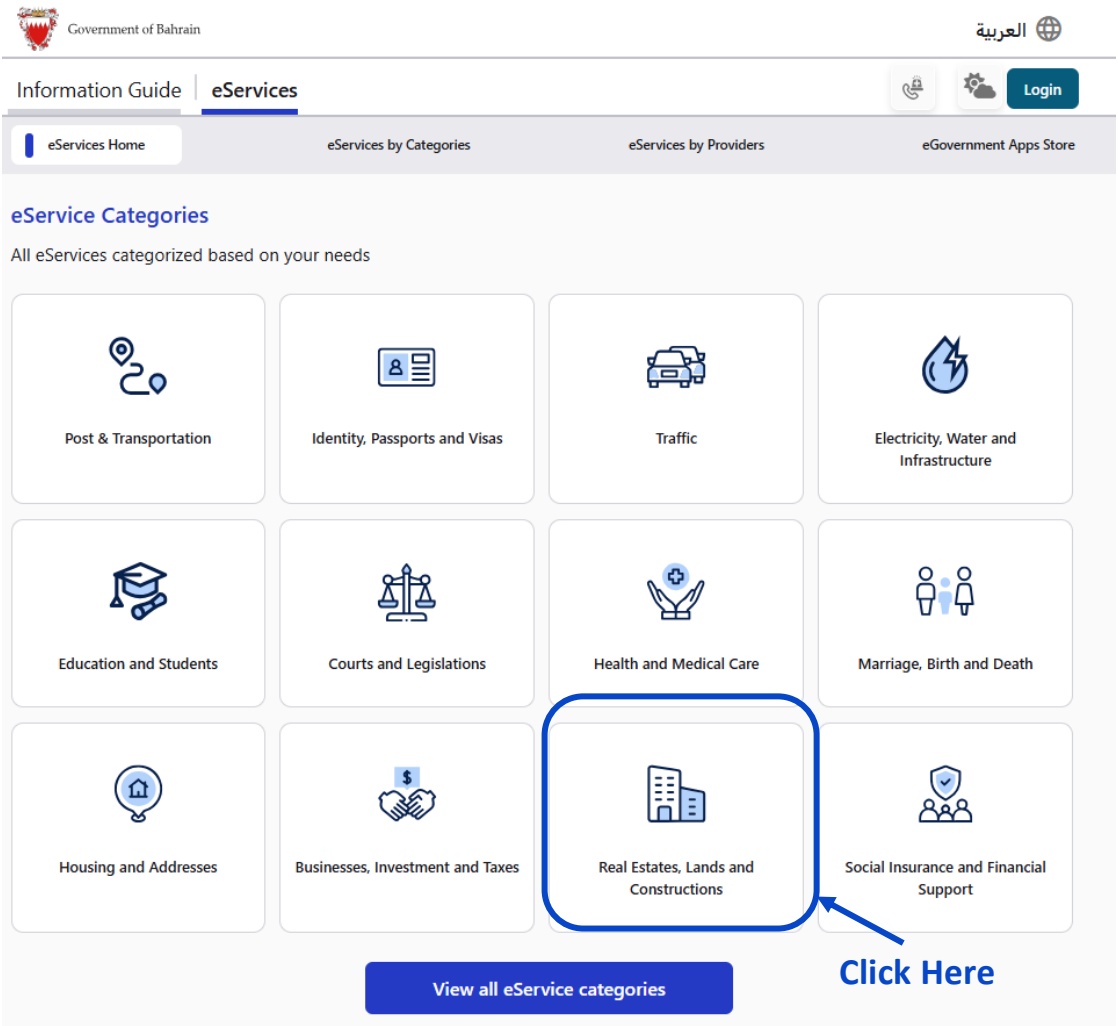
Government of Bahrain

العربية

Information Guide eServices

Login

eServices Home eServices by Categories eServices by Providers eGovernment Apps Store

eService Categories

All eServices categorized based on your needs

Post & Transportation

Identity, Passports and Visas

Traffic

Electricity, Water and Infrastructure

Education and Students

Courts and Legislations

Health and Medical Care

Marriage, Birth and Death

Housing and Addresses

$

Businesses, Investment and Taxes

Real Estates, Lands and Constructions

Social Insurance and Financial Support

Click Here

View all eService categories